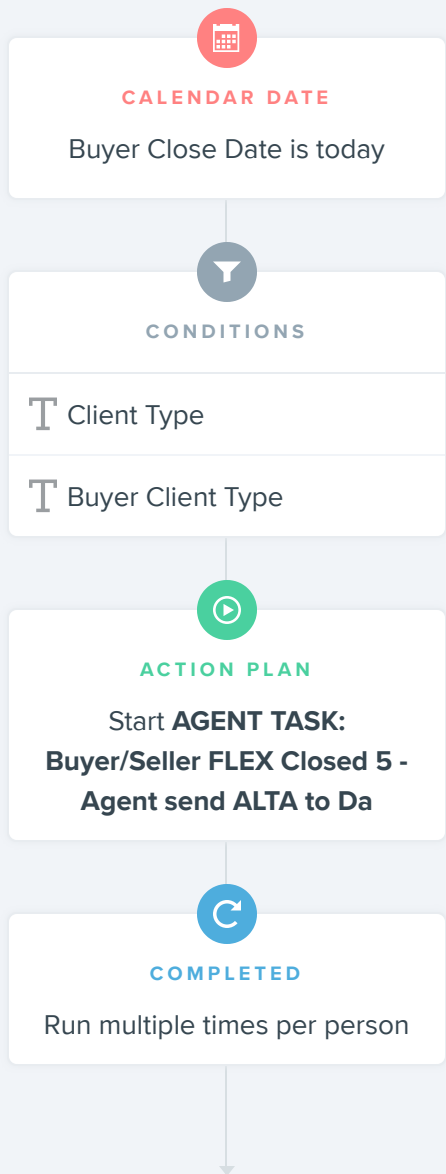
CALENDAR DATE

Buyer Close Date is today

CONDITIONS

Client Type

Buyer Client Type

ACTION PLAN

Start **AGENT TASK: Buyer/Seller FLEX Closed 5 - Agent send ALTA to Da**

COMPLETED

Run multiple times per person